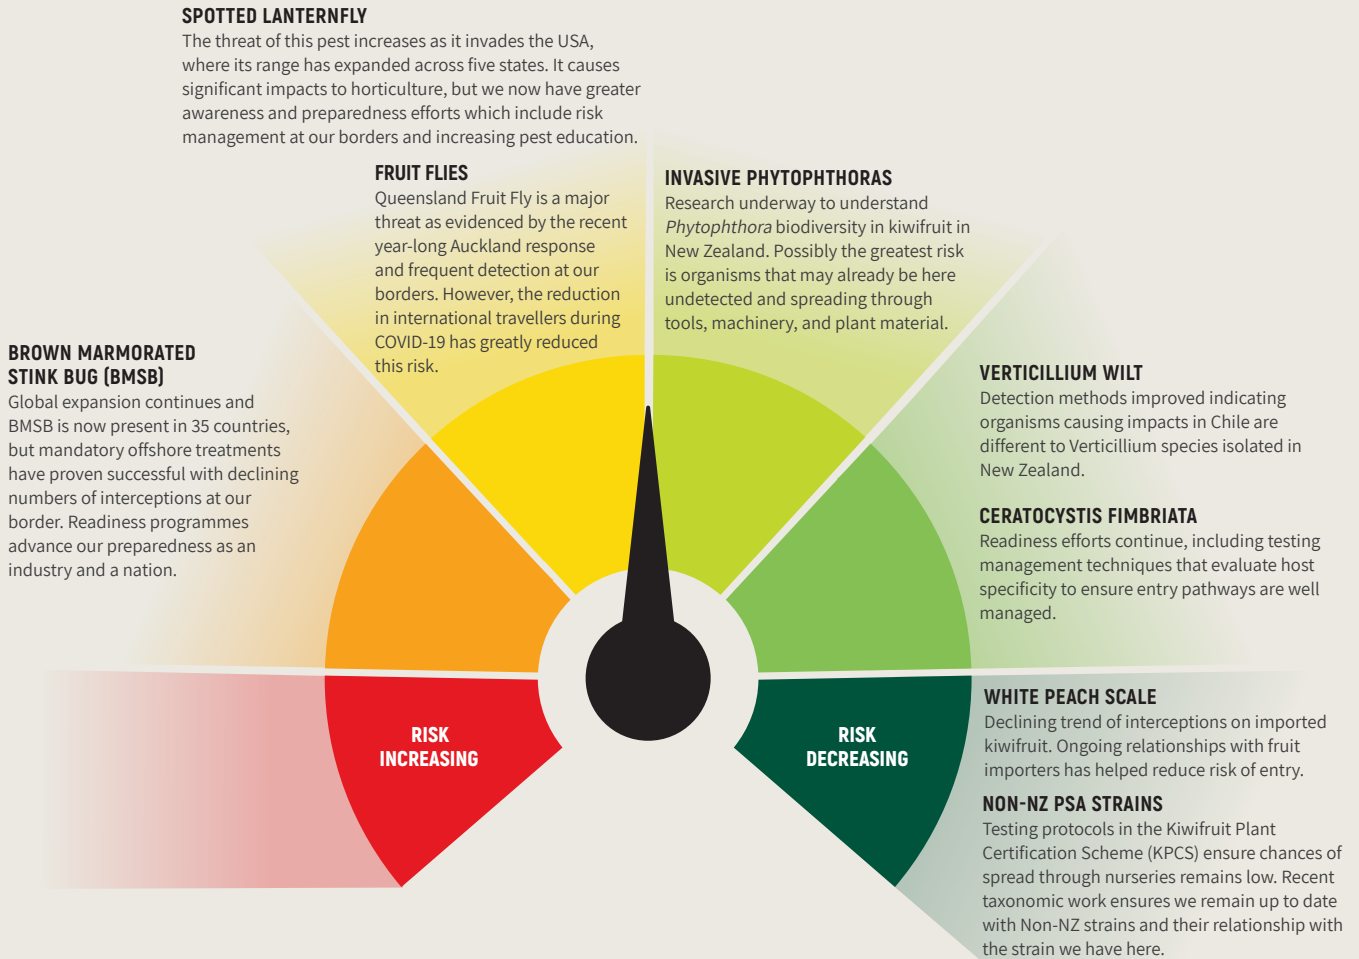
SPOTTED LANTERNFLY
The threat of this pest increases as it invades the USA, where its range has expanded across five states. It causes significant impacts to horticulture, but we now have greater awareness and preparedness efforts which include risk management at our borders and increasing pest education.

FRUIT FLIES
Queensland Fruit Fly is a major threat as evidenced by the recent year-long Auckland response and frequent detection at our borders. However, the reduction in international travellers during COVID-19 has greatly reduced this risk.

INVASIVE PHYTOPHTHORAS
Research underway to understand *Phytophthora* biodiversity in kiwifruit in New Zealand. Possibly the greatest risk is organisms that may already be here undetected and spreading through tools, machinery, and plant material.

BROWN MARMORATED STINK BUG (BMSB)
Global expansion continues and BMSB is now present in 35 countries, but mandatory offshore treatments have proven successful with declining numbers of interceptions at our border. Readiness programmes advance our preparedness as an industry and a nation.

VERTICILLIUM WILT
Detection methods improved indicating organisms causing impacts in Chile are different to Verticillium species isolated in New Zealand.

CERATOCYSTIS FIMBRIATA
Readiness efforts continue, including testing management techniques that evaluate host specificity to ensure entry pathways are well managed.

RISK INCREASING

RISK DECREASING

WHITE PEACH SCALE
Declining trend of interceptions on imported kiwifruit. Ongoing relationships with fruit importers has helped reduce risk of entry.

NON-NZ PSA STRAINS
Testing protocols in the Kiwifruit Plant Certification Scheme (KPCS) ensure chances of spread through nurseries remains low. Recent taxonomic work ensures we remain up to date with Non-NZ strains and their relationship with the strain we have here.